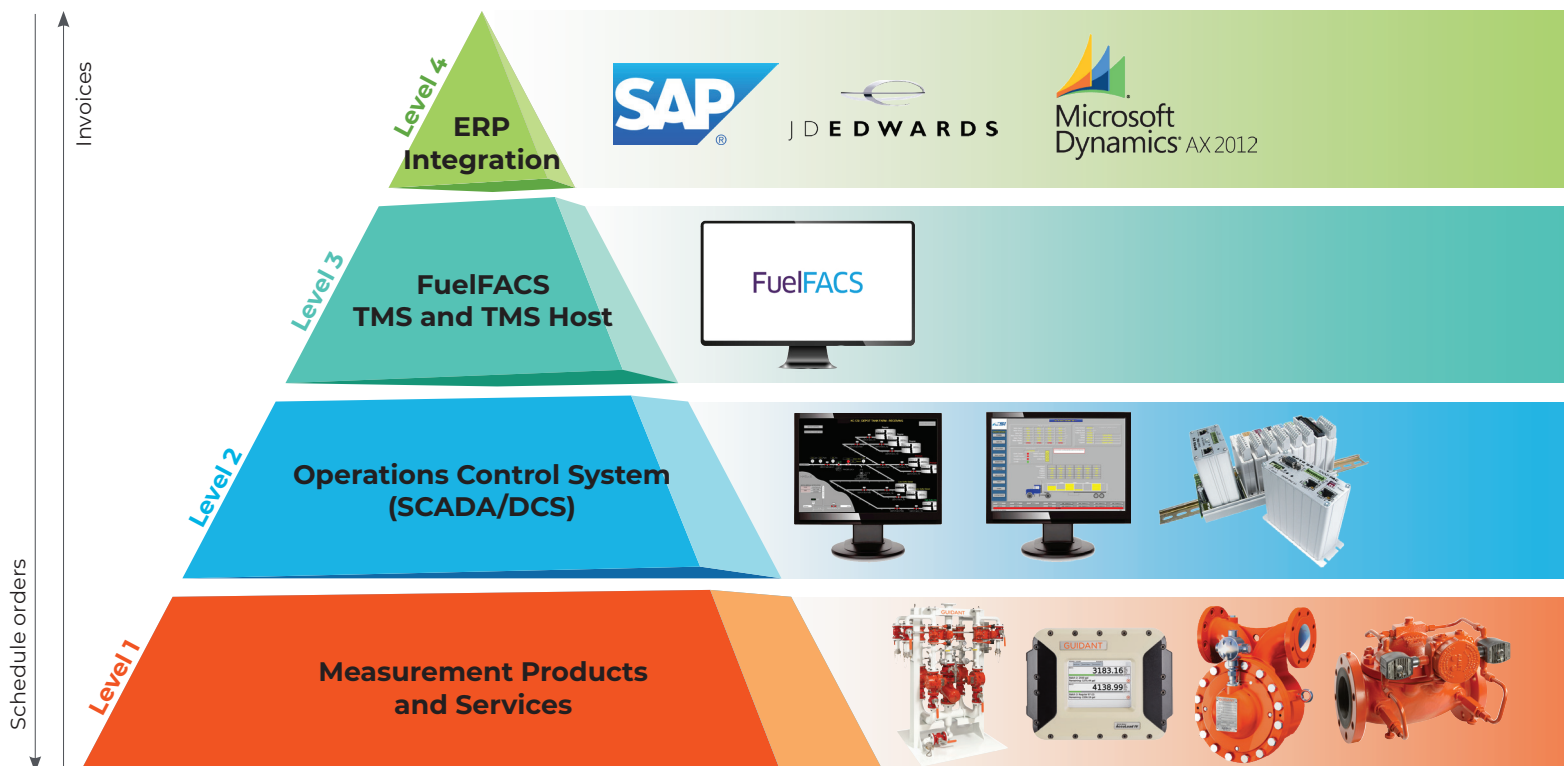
Invoices

Schedule orders

Level 4

ERP Integration

SAP®

JDEDWARDS

Microsoft Dynamics® AX 2012

Level 3

FuelFACS TMS and TMS Host

FuelFACS

Level 2

Operations Control System (SCADA/DCS)

Level 1

Measurement Products and Services

GUIDANT

GUIDANT

3183.16

4138.99